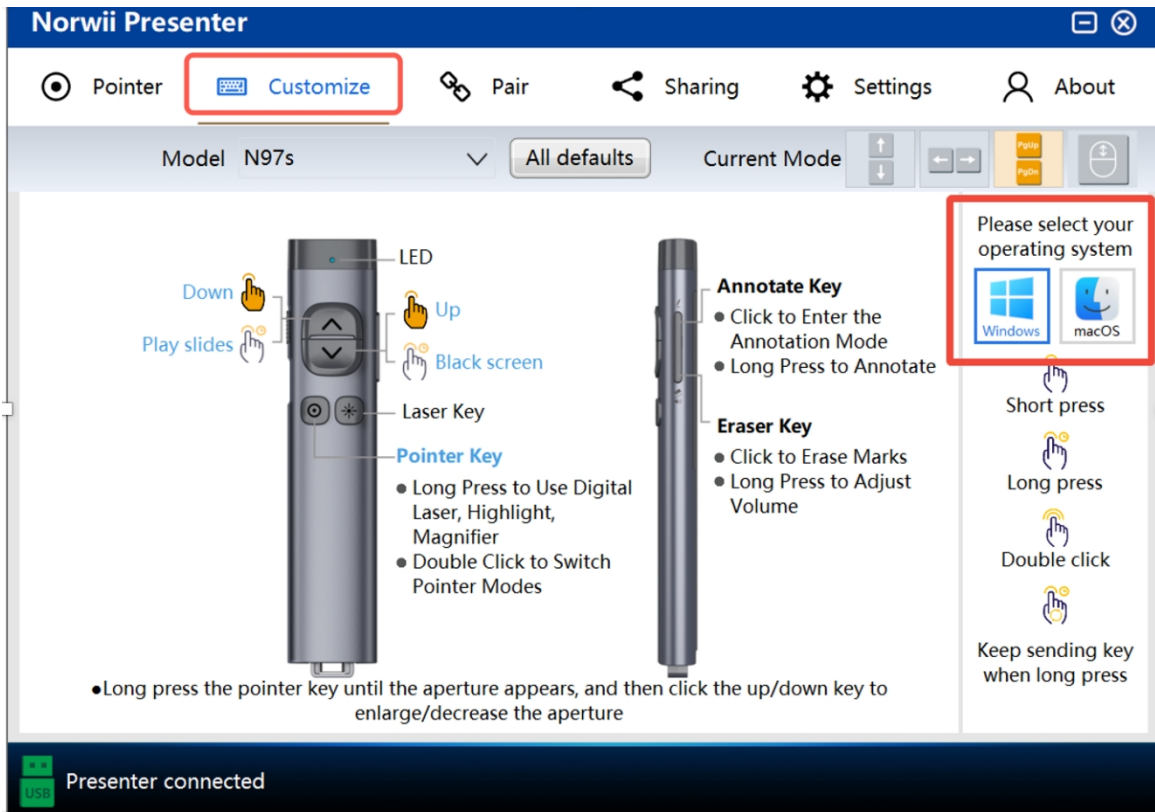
Norwii Presenter

Pointer Customize Pair Sharing Settings About

Model N97s All defaults Current Mode

PgUp PgDn

LED

Down

Up

Play slides

Black screen

Laser Key

Pointer Key

● Long Press to Use Digital Laser, Highlight, Magnifier

● Double Click to Switch Pointer Modes

Annotate Key

● Click to Enter the Annotation Mode

● Long Press to Annotate

Eraser Key

● Click to Erase Marks

● Long Press to Adjust Volume

●Long press the pointer key until the aperture appears, and then click the up/down key to enlarge/decrease the aperture

Please select your operating system

Windows macOS

Short press

Long press

Double click

Keep sending key when long press

USB

Presenter connected